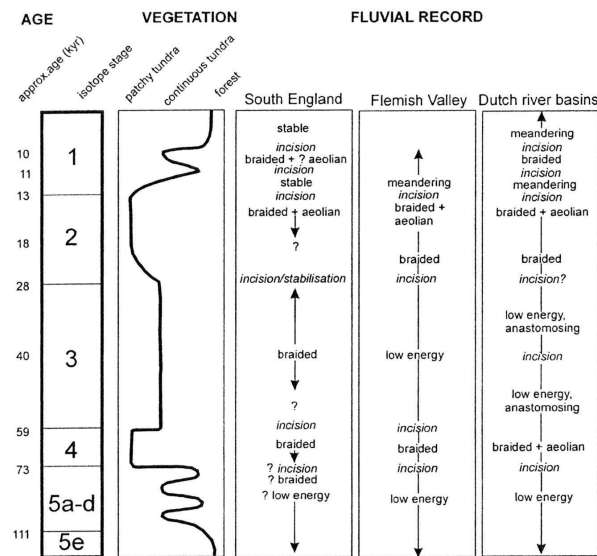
AGE

VEGETATION

FLUVIAL RECORD

approx.age (kyr)

isotope stage

patchy tundra

continuous tundra

forest

| approx.age (kyr) | isotope stage |
|---|---|
| 10 | 1 |
| 11 | |
| 13 | |
| 18 | 2 |
| 28 | |
| 40 | 3 |
| 59 | 4 |
| 73 | |
| | 5a-d |
| 111 | 5e |

South England

stable
incision
braided + ? aeolian
incision
stable
incision
braided + aeolian
?
incision/stabilisation
braided
?
incision
braided
? incision
? braided
? low energy

Flemish Valley

meandering
incision
braided + aeolian
braided
incision
low energy
incision
braided
incision
low energy

Dutch river basins

meandering
incision
braided
incision
meandering
incision
braided + aeolian
braided
incision?
low energy, anastomosing
incision
low energy, anastomosing
braided + aeolian
incision
low energy